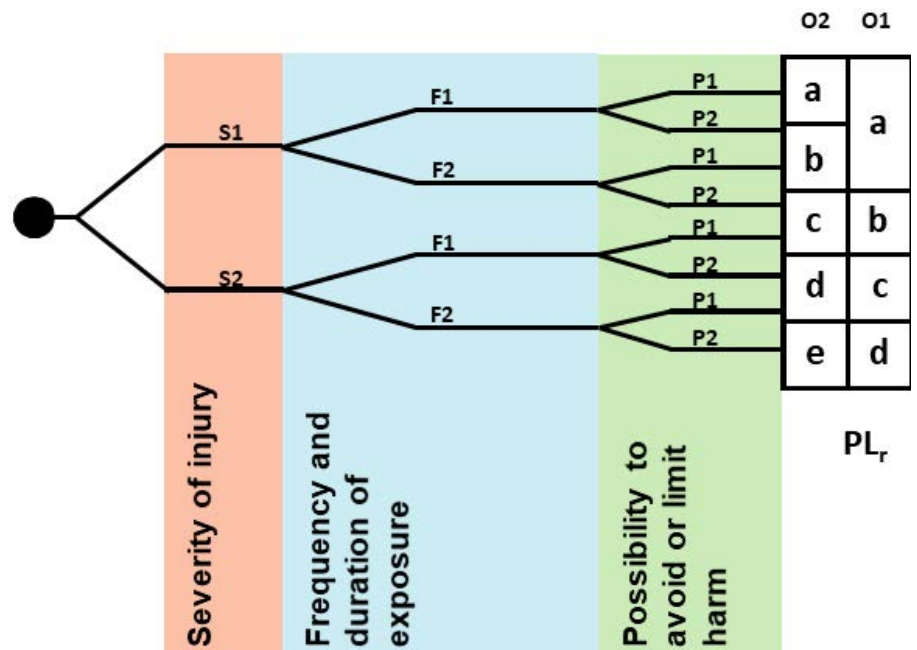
O2 O1

S1

F1

P1

P2

F2

P1

P2

S2

F1

P1

P2

F2

P1

P2

| O2 | O1 |
|---|---|
| a | a |
| b | |
| c | b |
| d | c |
| e | d |

Severity of injury

Frequency and duration of exposure

Possibility to avoid or limit harm

$PL_r$